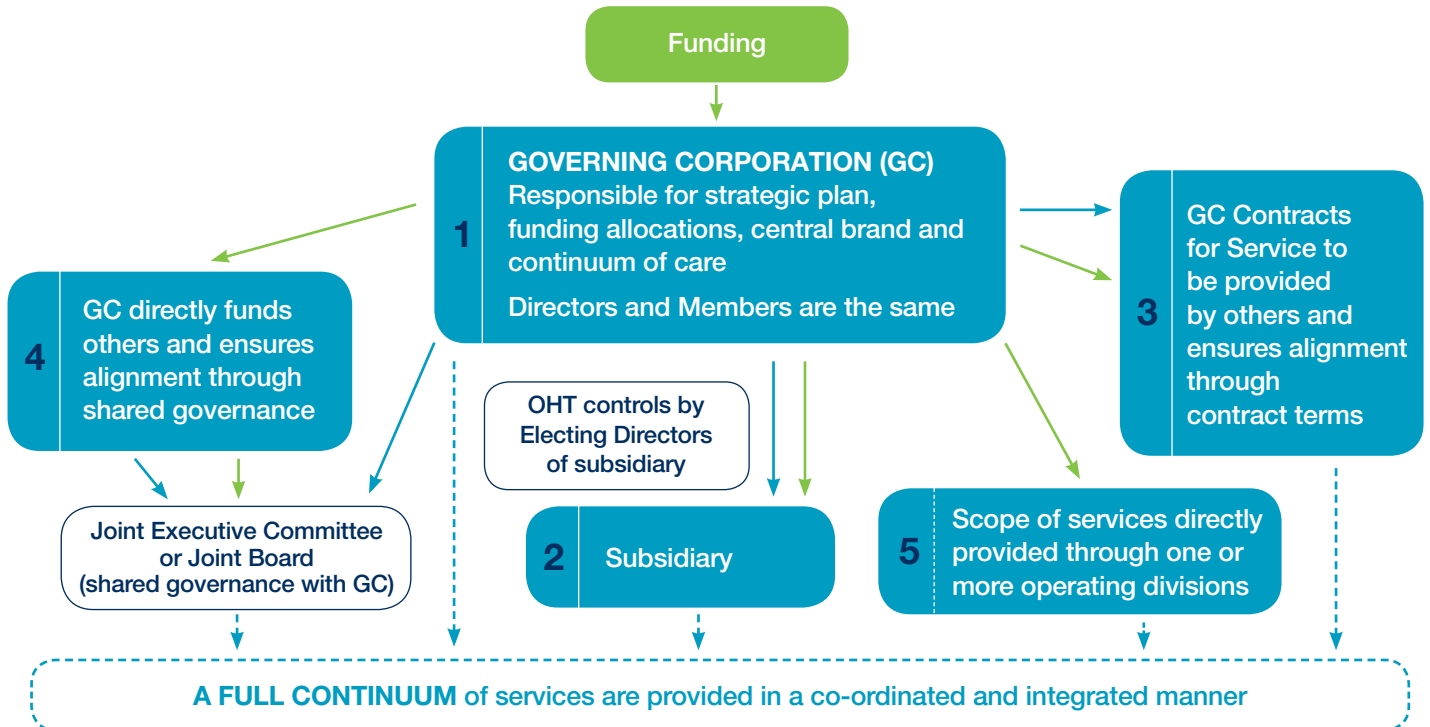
Funding

1 GOVERNING CORPORATION (GC) Responsible for strategic plan, funding allocations, central brand and continuum of care

Directors and Members are the same

3 GC Contracts for Service to be provided by others and ensures alignment through contract terms

4 GC directly funds others and ensures alignment through shared governance

OHT controls by Electing Directors of subsidiary

Joint Executive Committee or Joint Board (shared governance with GC)

2 Subsidiary

5 Scope of services directly provided through one or more operating divisions

A FULL CONTINUUM of services are provided in a co-ordinated and integrated manner